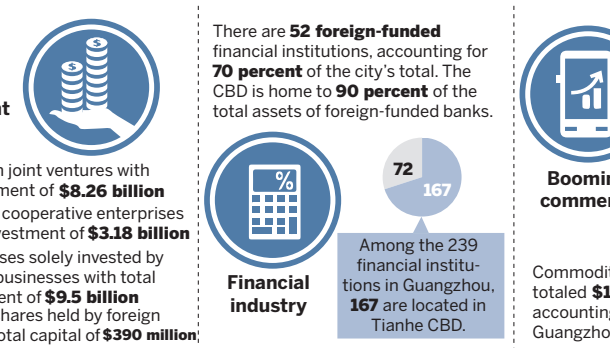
t

n joint ventures with ment of **$8.26 billion**

cooperative enterprises restment of **$3.18 billion**

ses solely invested by businesses with total ent of **$9.5 billion** hares held by foreign total capital of **$390 million**

There are **52 foreign-funded** financial institutions, accounting for **70 percent** of the city's total. The CBD is home to **90 percent** of the total assets of foreign-funded banks.

%

**Financial industry**

72

167

Among the 239 financial institutions in Guangzhou, **167** are located in Tianhe CBD.

**Boomin commer**

Commodit totaled **$1** accountin Guangzho